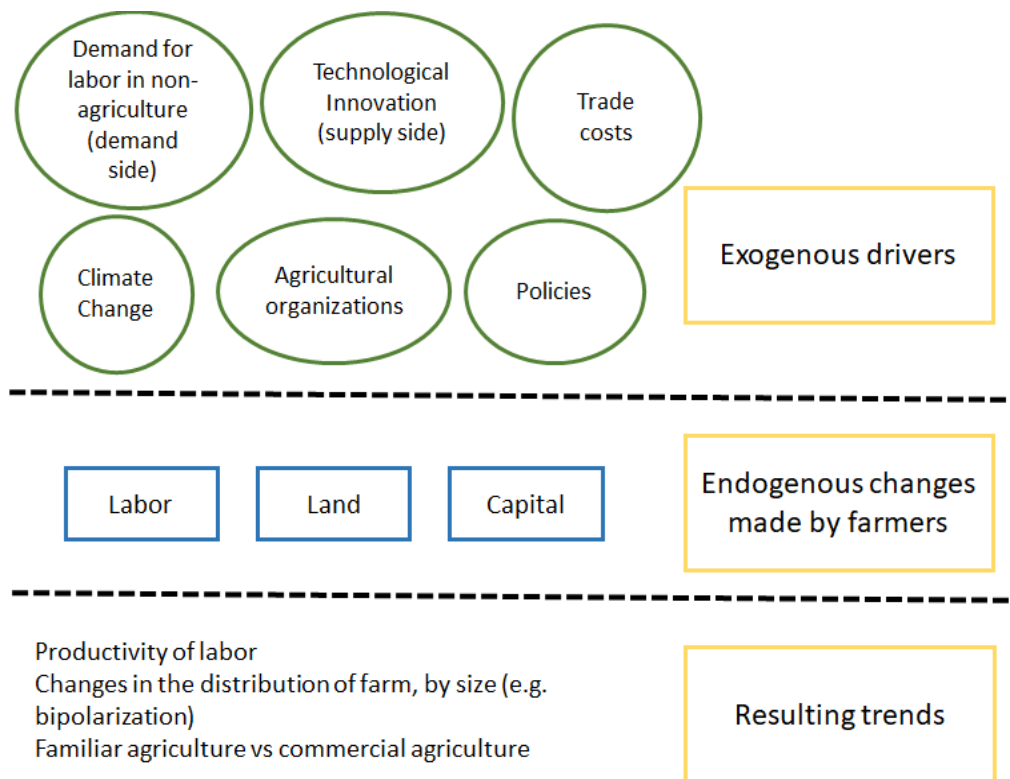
Demand for labor in non-agriculture (demand side)

Technological Innovation (supply side)

Trade costs

Climate Change

Agricultural organizations

Policies

Exogenous drivers

Labor

Land

Capital

Endogenous changes made by farmers

Productivity of labor
Changes in the distribution of farm, by size (e.g. bipolarization)
Familiar agriculture vs commercial agriculture

Resulting trends